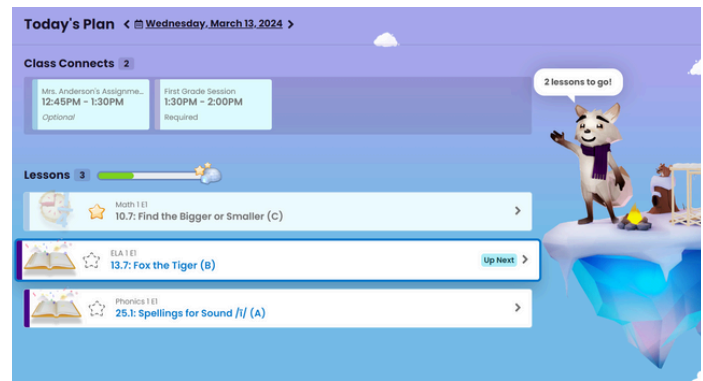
Today's Plan < Wednesday, March 13, 2024 >

Class Connects 2

Mrs. Anderson's Assignme...
12:45PM - 1:30PM
Optional

First Grade Session
1:30PM - 2:00PM
Required

2 lessons to go!

Lessons 3

Math 1 E1
10.7: Find the Bigger or Smaller (C) >

ELA 1 E1
13.7: Fox the Tiger (B) Up Next >

Phonics 1 E1
25.1: Spellings for Sound /I/ (A) >